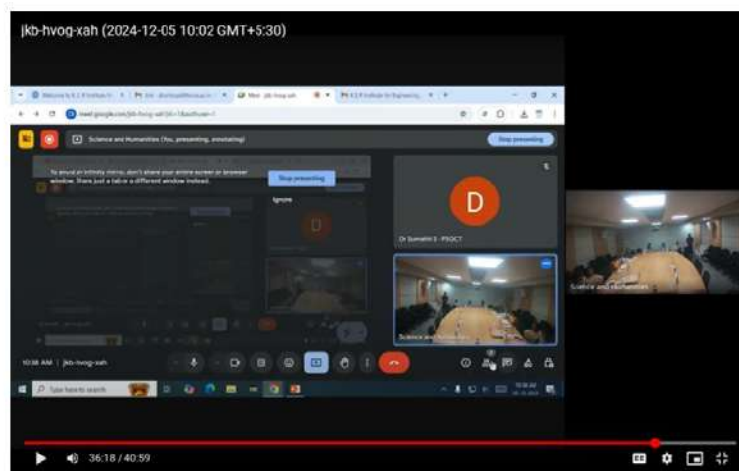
jkb-hvog-xah (2024-12-05 10:02 GMT+5:30)

Science and Humanities (You, presenting, annotating)

Stop presenting

To avoid an infinity mirror, don't share your entire screen or browser window. Share just a tab or a different window instead.

Stop presenting

Ignore

D

Dr Sumathi S - PSGCT

Science and Humanities

Science and Humanities

10:38 AM | jkb-hvog-xah

Type here to search

36:18 / 40:59